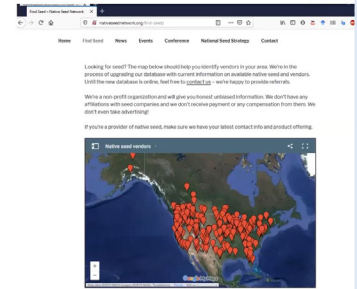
Find Seed | Native Seed Network

nativeseednetwork.org/find-seed/

Home Find Seed News Events Conference National Seed Strategy Contact

Looking for seed? The map below should help you identify vendors in your area. We're in the process of upgrading our database with current information on available native seed and vendors. Until the new database is online, feel free to contact us – we're happy to provide referrals.

We're a non-profit organization and will give you honest unbiased information. We don't have any affiliations with seed companies and we don't receive payment or any compensation from them. We don't even take advertising!

If you're a provider of native seed, make sure we have your latest contact info and product offering.

Native seed vendors

Google My Maps